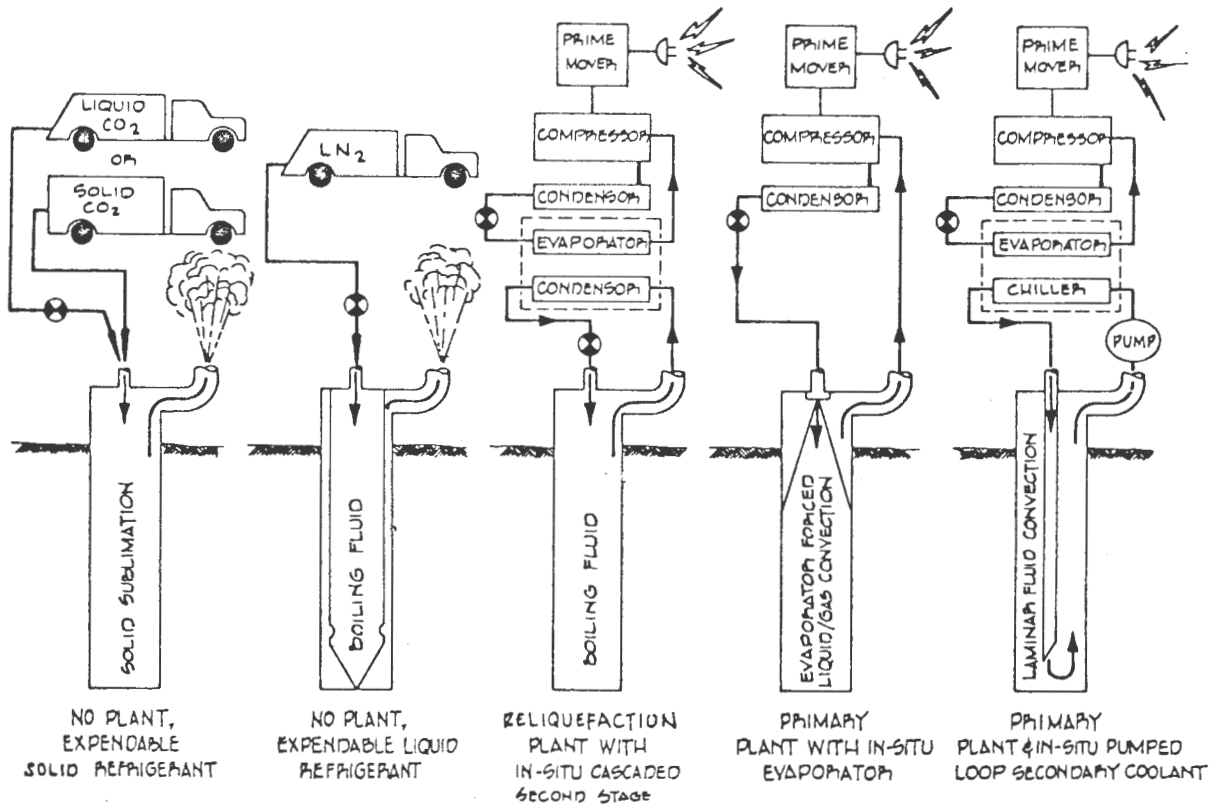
LIQUID $CO_2$
OR
SOLID $CO_2$

SOLID SUBLIMATION

NO PLANT, EXPENDABLE SOLID REFRIGERANT

$LN_2$

BOILING FLUID

NO PLANT, EXPENDABLE LIQUID REFRIGERANT

PRIME MOVER
COMPRESSOR
CONDENSOR
EVAPORATOR
CONDENSOR

BOILING FLUID

RELIQUEFACTION PLANT WITH IN-SITU CASCADED SECOND STAGE

PRIME MOVER
COMPRESSOR
CONDENSOR

EVAPORATOR FORCED LIQUID/GAS CONVECTION

PRIMARY PLANT WITH IN-SITU EVAPORATOR

PRIME MOVER
COMPRESSOR
CONDENSOR
EVAPORATOR
CHILLER
PUMP

LAMINAR FLUID CONVECTION

PRIMARY PLANT & IN-SITU PUMPED LOOP SECONDARY COOLANT